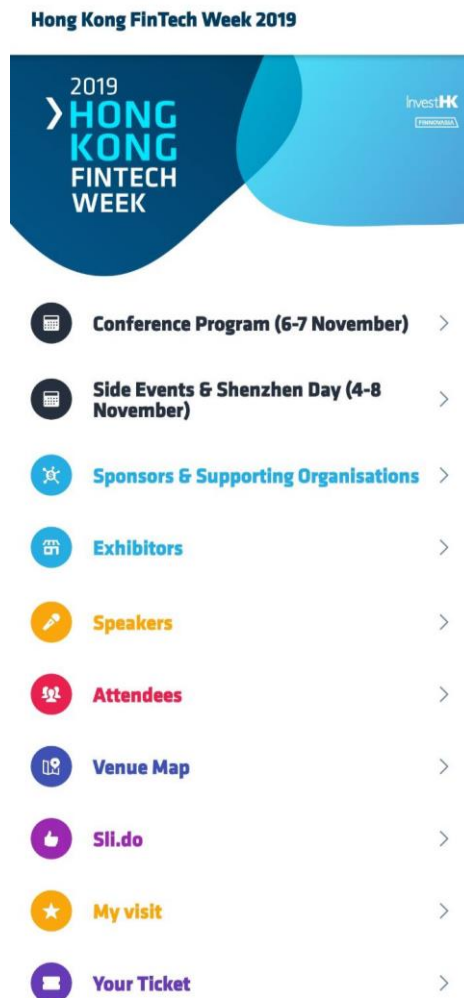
Hong Kong FinTech Week 2019

2019
HONG
KONG
FINTECH
WEEK

InvestHK
FINNOVASIA

Conference Program (6-7 November) >

Side Events & Shenzhen Day (4-8 November) >

Sponsors & Supporting Organisations >

Exhibitors >

Speakers >

Attendees >

Venue Map >

Sli.do >

My visit >

Your Ticket >